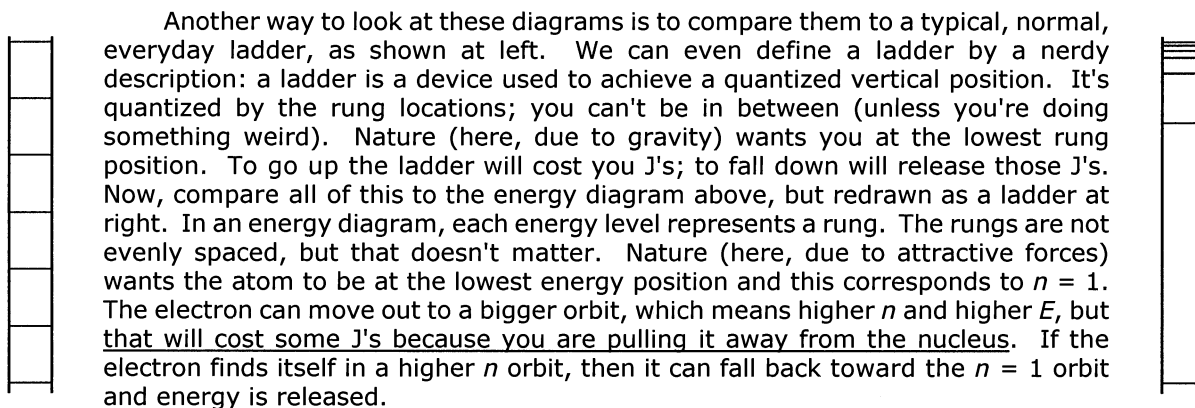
Another way to look at these diagrams is to compare them to a typical, normal, everyday ladder, as shown at left. We can even define a ladder by a nerdy description: a ladder is a device used to achieve a quantized vertical position. It's quantized by the rung locations; you can't be in between (unless you're doing something weird). Nature (here, due to gravity) wants you at the lowest rung position. To go up the ladder will cost you J's; to fall down will release those J's. Now, compare all of this to the energy diagram above, but redrawn as a ladder at right. In an energy diagram, each energy level represents a rung. The rungs are not evenly spaced, but that doesn't matter. Nature (here, due to attractive forces) wants the atom to be at the lowest energy position and this corresponds to $n$ = 1. The electron can move out to a bigger orbit, which means higher $n$ and higher $E$, but that will cost some J's because you are pulling it away from the nucleus. If the electron finds itself in a higher $n$ orbit, then it can fall back toward the $n$ = 1 orbit and energy is released.